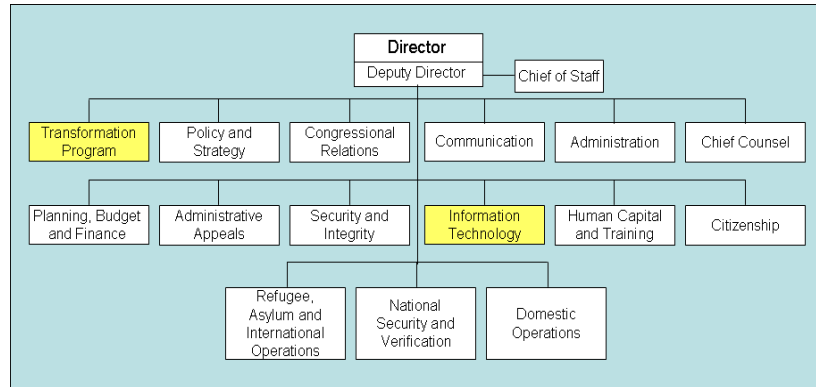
Director
Deputy Director
Chief of Staff

Transformation Program
Policy and Strategy
Congressional Relations
Communication
Administration
Chief Counsel

Planning, Budget and Finance
Administrative Appeals
Security and Integrity
Information Technology
Human Capital and Training
Citizenship

Refugee, Asylum and International Operations
National Security and Verification
Domestic Operations